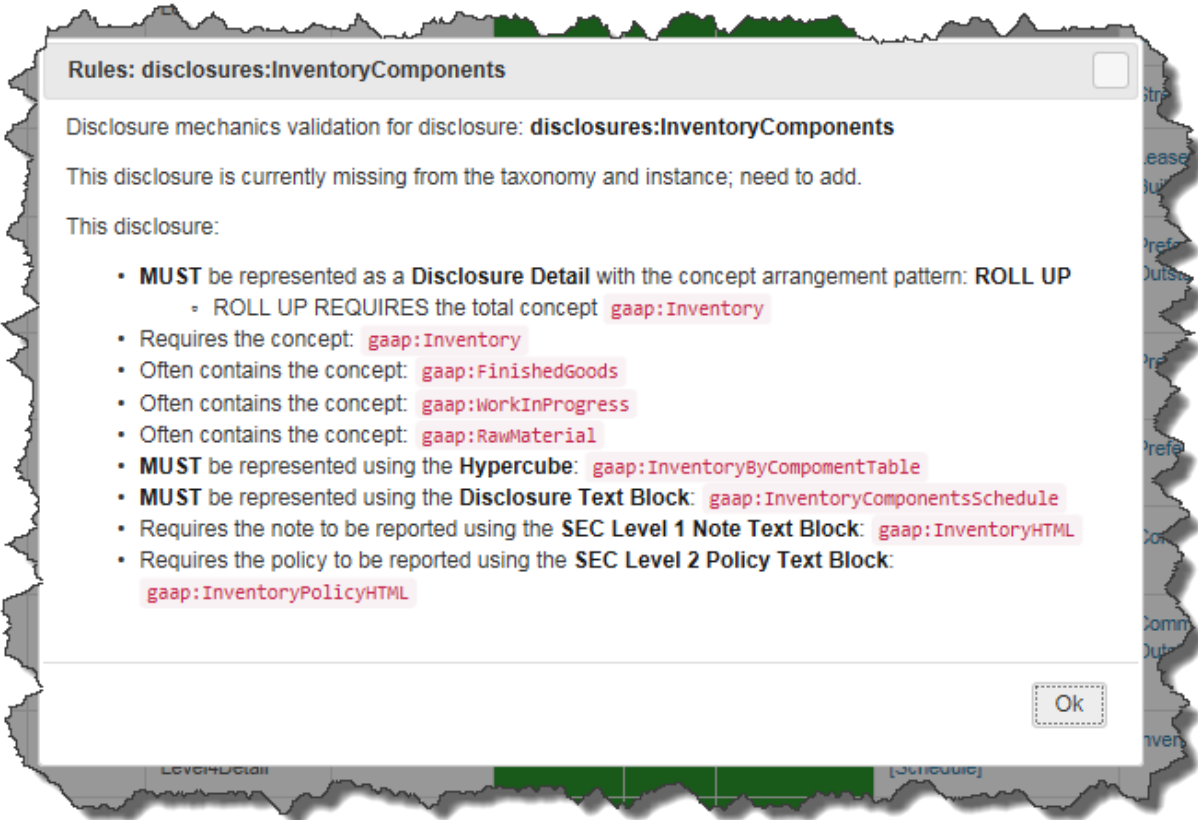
Rules: disclosures:InventoryComponents

Disclosure mechanics validation for disclosure: **disclosures:InventoryComponents**

This disclosure is currently missing from the taxonomy and instance; need to add.

This disclosure:

- **MUST** be represented as a **Disclosure Detail** with the concept arrangement pattern: **ROLL UP**
  - ROLL UP REQUIRES the total concept gaap:Inventory
- Requires the concept: gaap:Inventory
- Often contains the concept: gaap:FinishedGoods
- Often contains the concept: gaap:WorkInProgress
- Often contains the concept: gaap:RawMaterial
- **MUST** be represented using the **Hypercube**: gaap:InventoryByCompomentTable
- **MUST** be represented using the **Disclosure Text Block**: gaap:InventoryComponentsSchedule
- Requires the note to be reported using the **SEC Level 1 Note Text Block**: gaap:InventoryHTML
- Requires the policy to be reported using the **SEC Level 2 Policy Text Block**: gaap:InventoryPolicyHTML

Ok

Level4Detail [Schedule]